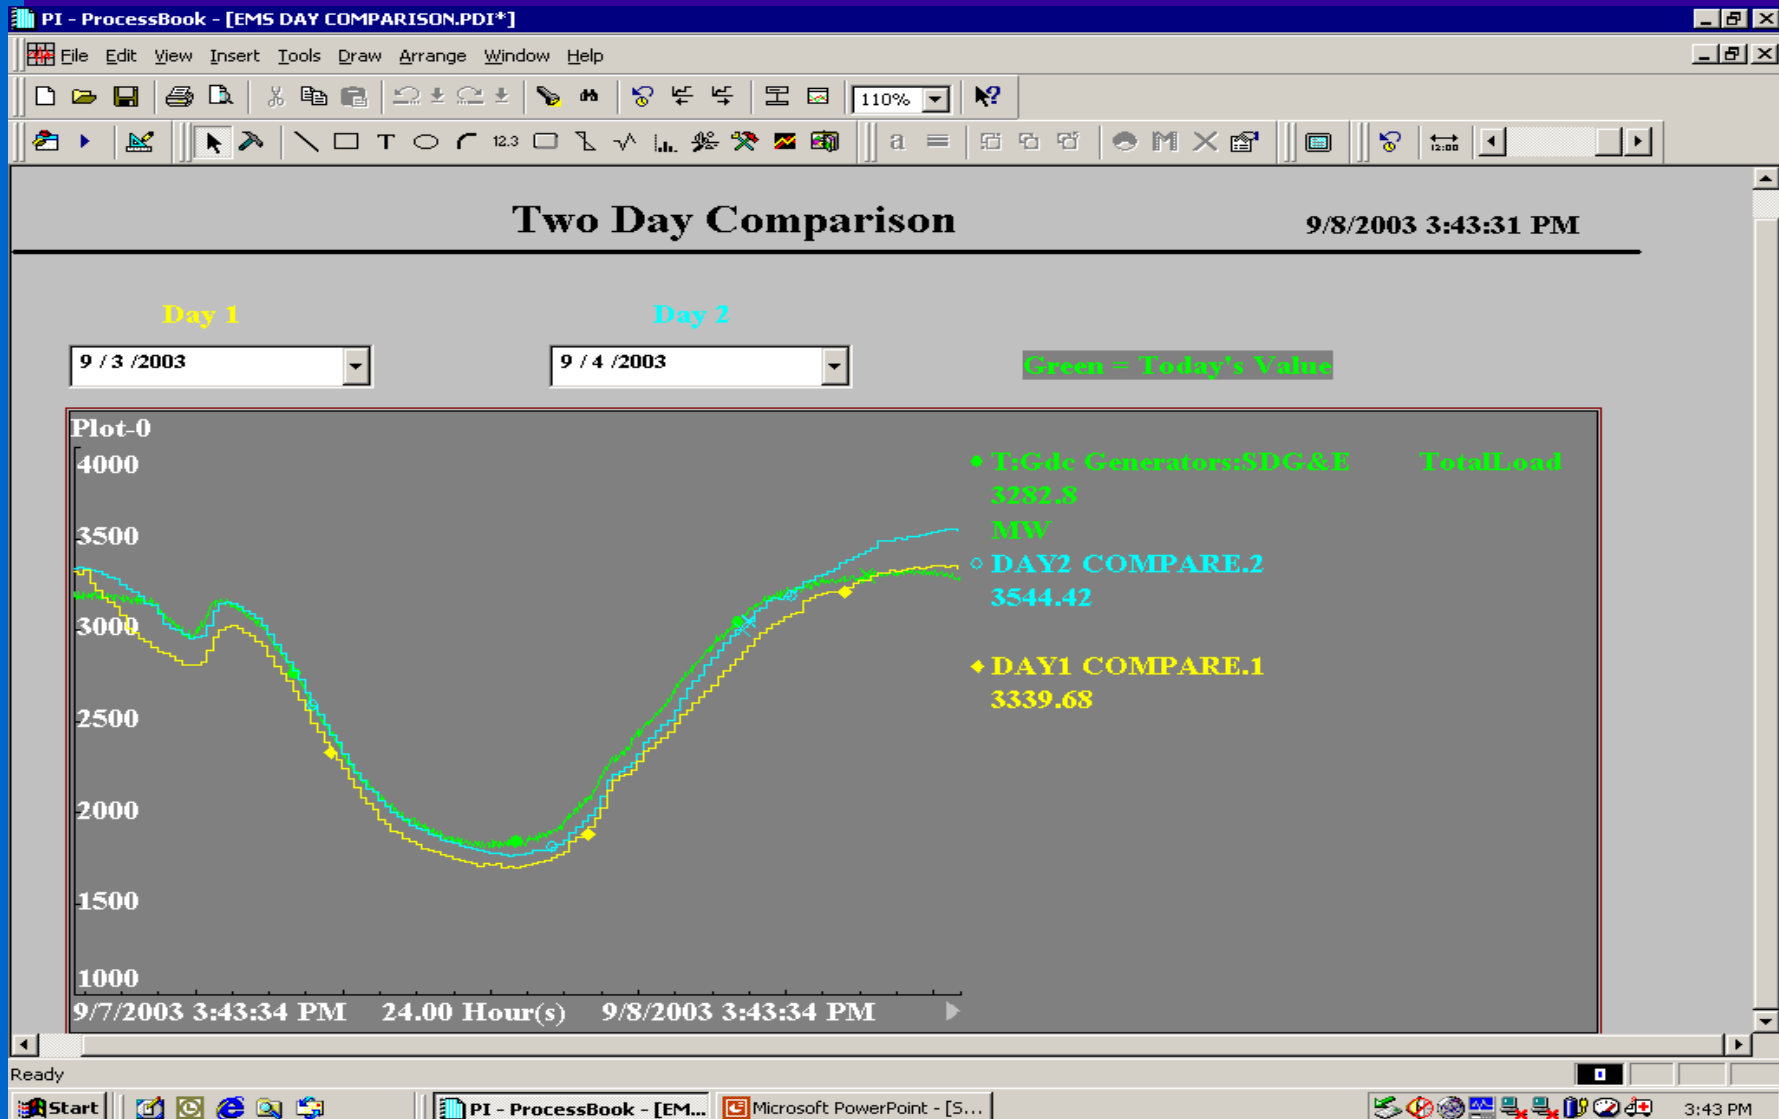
PI - ProcessBook - [EMS DAY COMPARISON.PDI*]

File Edit View Insert Tools Draw Arrange Window Help

110%

12.3

a

12:00

Two Day Comparison

9/8/2003 3:43:31 PM

Day 1

Day 2

9 / 3 /2003

9 / 4 /2003

Green = Today's Value

Plot-0

4000

3500

3000

2500

2000

1500

1000

T:Gdc Generators:SDG&E TotalLoad 3282.8 MW

DAY2 COMPARE.2 3544.42

DAY1 COMPARE.1 3339.68

9/7/2003 3:43:34 PM 24.00 Hour(s) 9/8/2003 3:43:34 PM

Ready

Start

PI - ProcessBook - [EM...

Microsoft PowerPoint - [S...

3:43 PM